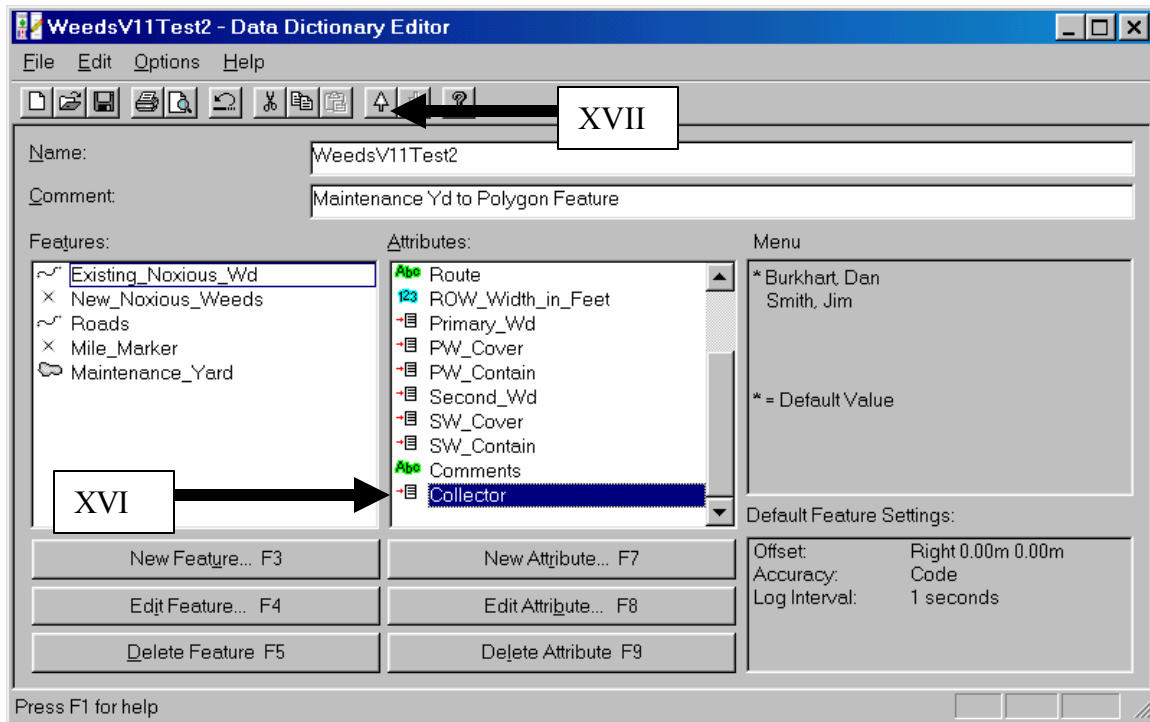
WeedsV11Test2 - Data Dictionary Editor

File Edit Options Help

XVII

Name: WeedsV11Test2

Comment: Maintenance Yd to Polygon Feature

Features:
Existing_Noxious_Wd
New_Noxious_Weeds
Roads
Mile_Marker
Maintenance_Yard

Attributes:
Abc Route
123 ROW_Width_in_Feet
Primary_Wd
PW_Cover
PW_Contain
Second_Wd
SW_Cover
SW_Contain
Abc Comments
Collector

XVI

Menu
* Burkhart, Dan
Smith, Jim

* = Default Value

Default Feature Settings:

| Offset: | Right 0.00m 0.00m |
|---|---|
| Accuracy: | Code |
| Log Interval: | 1 seconds |

New Feature... F3
Edit Feature... F4
Delete Feature F5

New Attribute... F7
Edit Attribute... F8
Delete Attribute F9

Press F1 for help